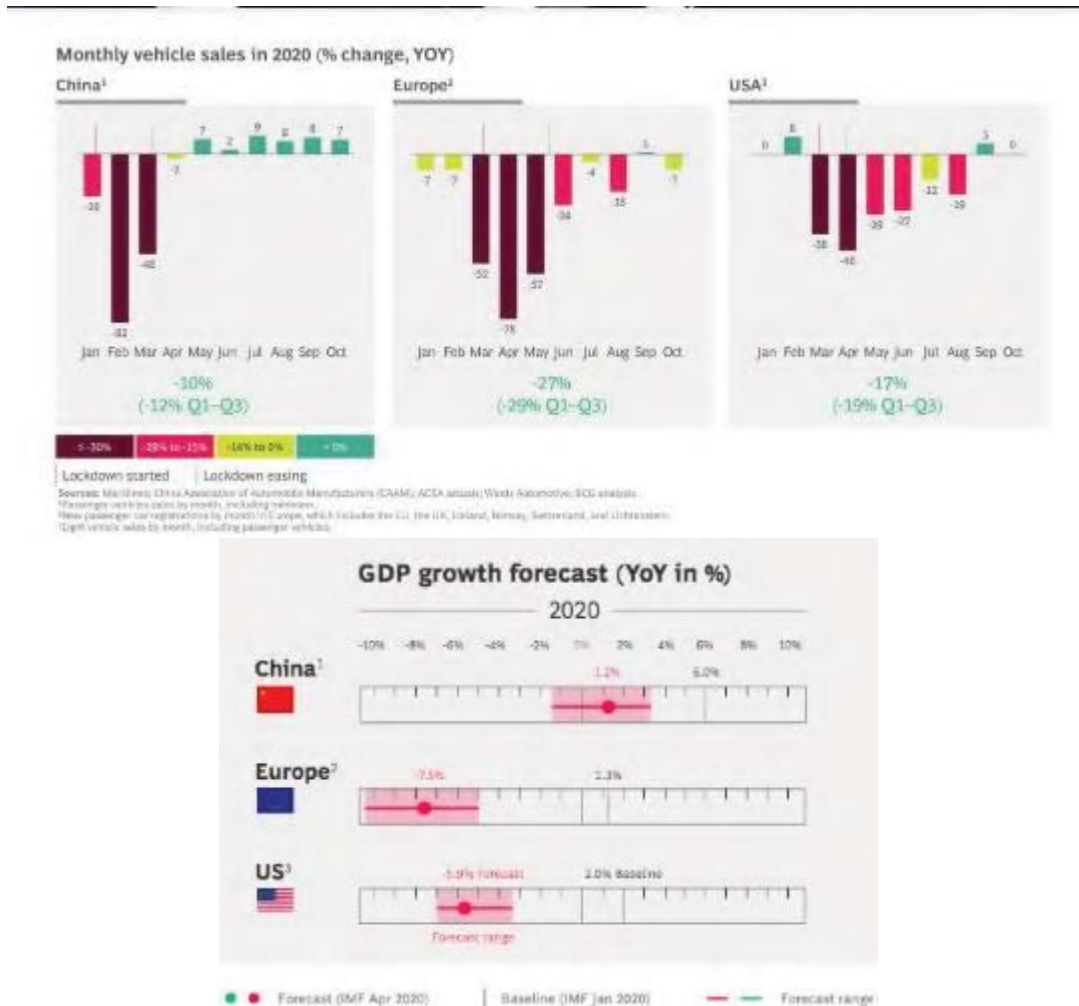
Monthly vehicle sales in 2020 (% change, YOY)

China¹

-20
-81
-40
-2
7
2
9
6
8
7

Jan Feb Mar Apr May Jun Jul Aug Sep Oct

-10%
(-12% Q1–Q3)

Europe²

-7
-7
-52
-78
-57
-24
-4
-18
1
-7

Jan Feb Mar Apr May Jun Jul Aug Sep Oct

-27%
(-29% Q1–Q3)

USA³

0
8
-38
-46
-29
-27
-12
-19
5
0

Jan Feb Mar Apr May Jun Jul Aug Sep Oct

-17%
(-19% Q1–Q3)

< -30% | -29% to -15% | -14% to 0% | > 0%

Lockdown started | Lockdown easing

Sources: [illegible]
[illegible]
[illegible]
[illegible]

GDP growth forecast (YoY in %)

2020

-10% -8% -6% -4% -2% 0% 2% 4% 6% 8% 10%

China¹
1.2%
6.0%

Europe²
-7.5%
1.3%

US³
-5.9% Forecast
2.0% Baseline
Forecast range

Forecast (IMF Apr 2020) | Baseline (IMF Jan 2020) | Forecast range